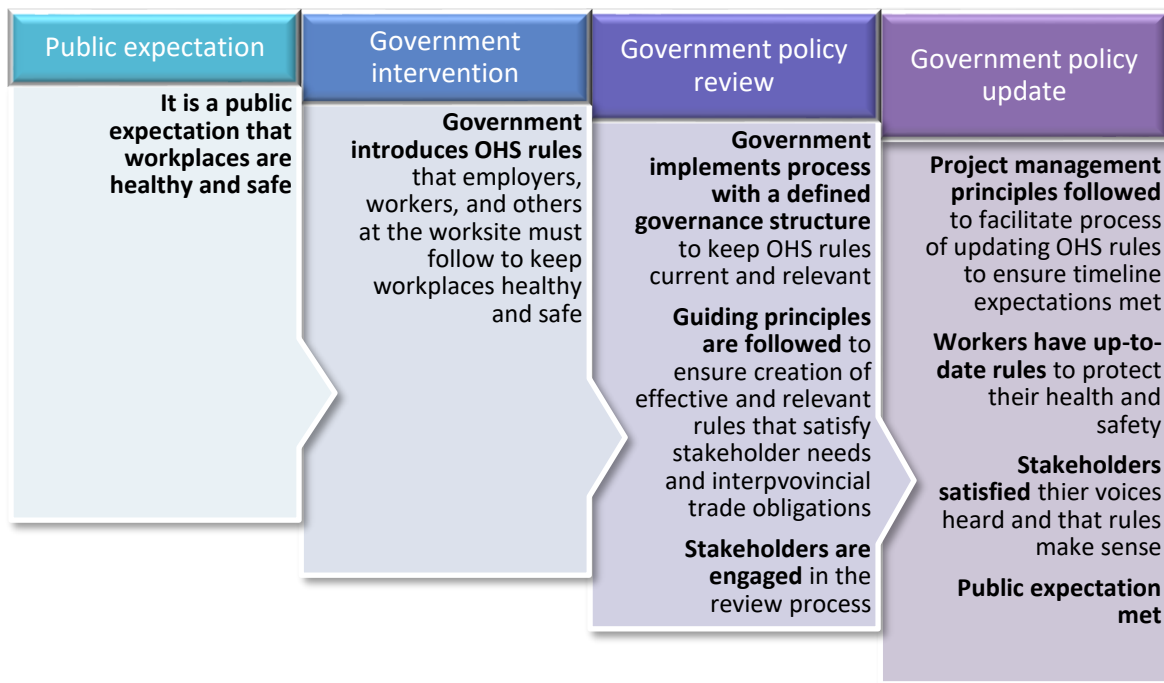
Public expectation

**It is a public expectation that workplaces are healthy and safe**

Government intervention

**Government introduces OHS rules** that employers, workers, and others at the worksite must follow to keep workplaces healthy and safe

Government policy review

**Government implements process with a defined governance structure** to keep OHS rules current and relevant

**Guiding principles are followed** to ensure creation of effective and relevant rules that satisfy stakeholder needs and interpvovincial trade obligations

**Stakeholders are engaged** in the review process

Government policy update

**Project management principles followed** to facilitate process of updating OHS rules to ensure timeline expectations met

**Workers have up-to-date rules** to protect their health and safety

**Stakeholders satisfied** thier voices heard and that rules make sense

**Public expectation met**